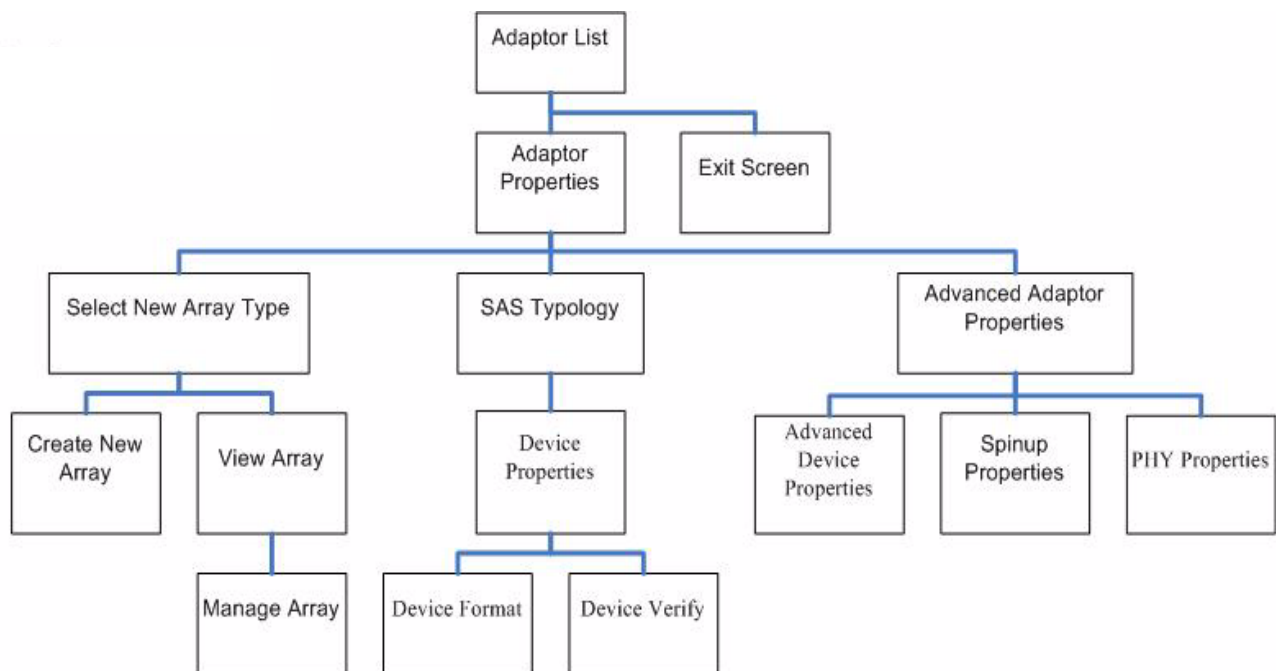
Adaptor List

Adaptor Properties

Exit Screen

Select New Array Type

SAS Typology

Advanced Adaptor Properties

Create New Array

View Array

Device Properties

Advanced Device Properties

Spinup Properties

PHY Properties

Manage Array

Device Format

Device Verify